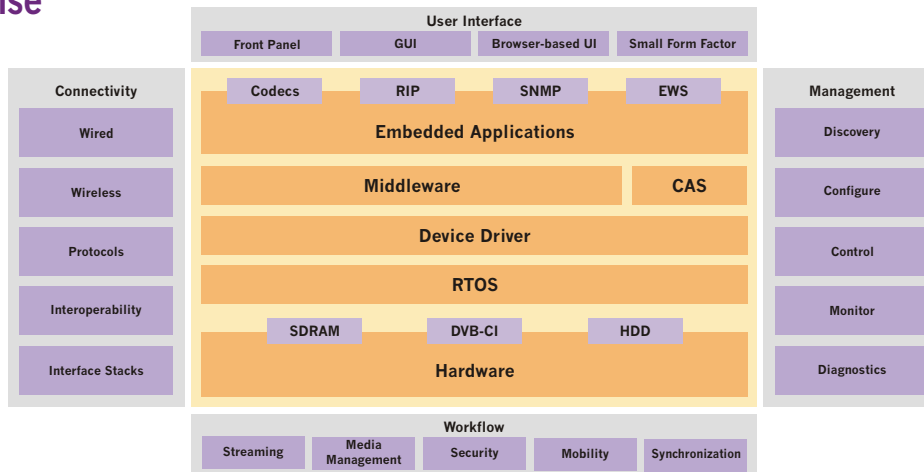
ise

User Interface

Front Panel
GUI
Browser-based UI
Small Form Factor

Connectivity

Wired
Wireless
Protocols
Interoperability
Interface Stacks

Codecs
RIP
SNMP
EWS

Embedded Applications

Middleware
CAS

Device Driver

RTOS

SDRAM
DVB-CI
HDD

Hardware

Management

Discovery
Configure
Control
Monitor
Diagnostics

Workflow

Streaming
Media Management
Security
Mobility
Synchronization